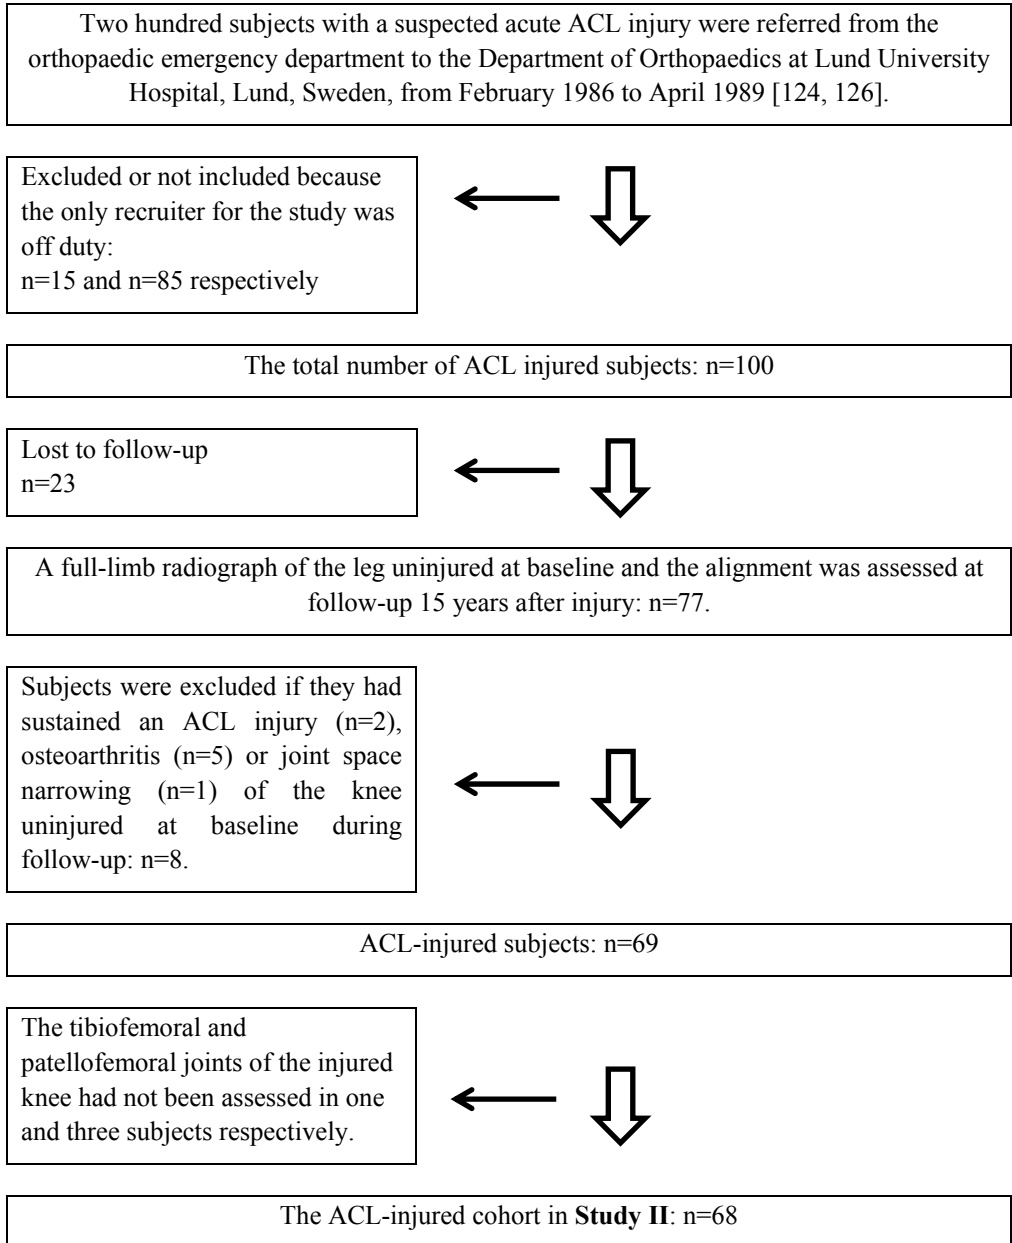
Two hundred subjects with a suspected acute ACL injury were referred from the orthopaedic emergency department to the Department of Orthopaedics at Lund University Hospital, Lund, Sweden, from February 1986 to April 1989 [124, 126].

Excluded or not included because the only recruiter for the study was off duty:
n=15 and n=85 respectively

The total number of ACL injured subjects: n=100

Lost to follow-up
n=23

A full-limb radiograph of the leg uninjured at baseline and the alignment was assessed at follow-up 15 years after injury: n=77.

Subjects were excluded if they had sustained an ACL injury (n=2), osteoarthritis (n=5) or joint space narrowing (n=1) of the knee uninjured at baseline during follow-up: n=8.

ACL-injured subjects: n=69

The tibiofemoral and patellofemoral joints of the injured knee had not been assessed in one and three subjects respectively.

The ACL-injured cohort in **Study II**: n=68